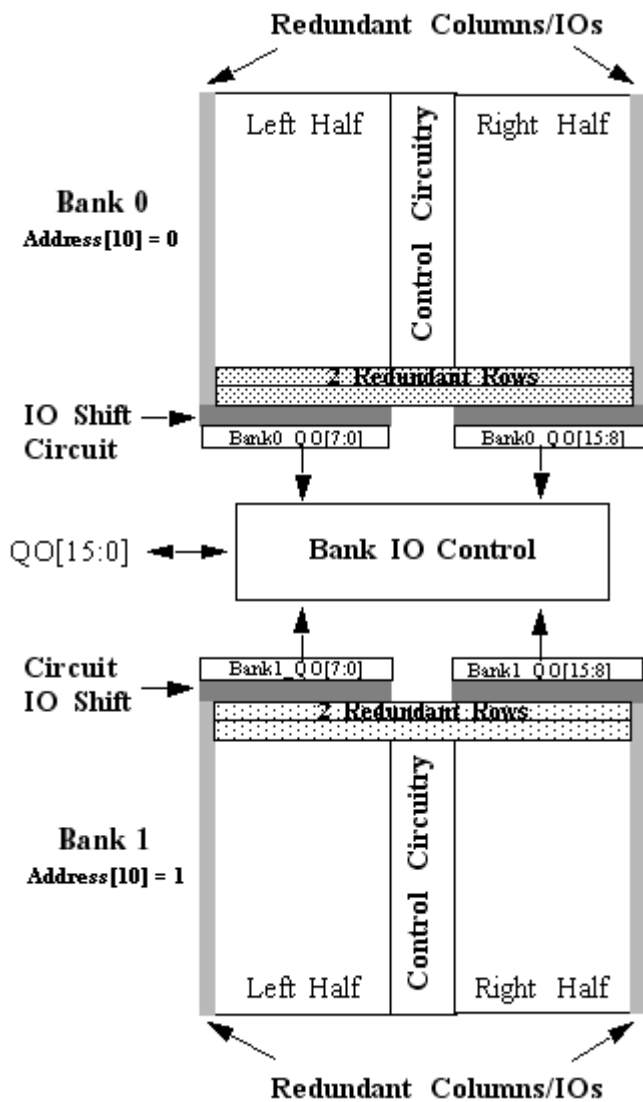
Redundant Columns/IOs

Bank 0
Address[10] = 0

Left Half

Control Circuitry

Right Half

2 Redundant Rows

IO Shift Circuit

Bank0_QO[7:0]

Bank0_QO[15:8]

QO[15:0]

Bank IO Control

Circuit IO Shift

Bank1_QO[7:0]

Bank1_QO[15:8]

2 Redundant Rows

Bank 1
Address[10] = 1

Control Circuitry

Left Half

Right Half

Redundant Columns/IOs